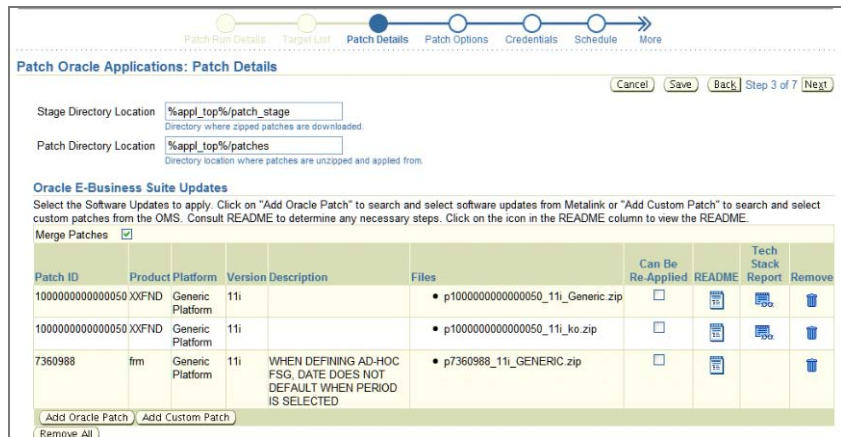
Patch Run Details Target List Patch Details Patch Options Credentials Schedule More

Patch Oracle Applications: Patch Details

Cancel Save Back Step 3 of 7 Next

Stage Directory Location %appl_top%/patch_stage
Directory where zipped patches are downloaded.

Patch Directory Location %appl_top%/patches
Directory location where patches are unzipped and applied from.

Oracle E-Business Suite Updates

Select the Software Updates to apply. Click on "Add Oracle Patch" to search and select software updates from Metalink or "Add Custom Patch" to search and select custom patches from the OMS. Consult README to determine any necessary steps. Click on the icon in the README column to view the README.

Merge Patches

| Patch ID | Product | Platform | Version | Description | Files | Can Be Re-Applied | README | Tech Stack Report | Remove |
|---|---|---|---|---|---|---|---|---|---|
| 1000000000000050 | XXFND | Generic Platform | 11i | | • p1000000000000050_11i_Generic.zip | | | | |
| 1000000000000050 | XXFND | Generic Platform | 11i | | • p1000000000000050_11i_ko.zip | | | | |
| 7360988 | frm | Generic Platform | 11i | WHEN DEFINING AD-HOC FSG, DATE DOES NOT DEFAULT WHEN PERIOD IS SELECTED | • p7360988_11i_GENERIC.zip | | | | |

Add Oracle Patch Add Custom Patch
Remove All